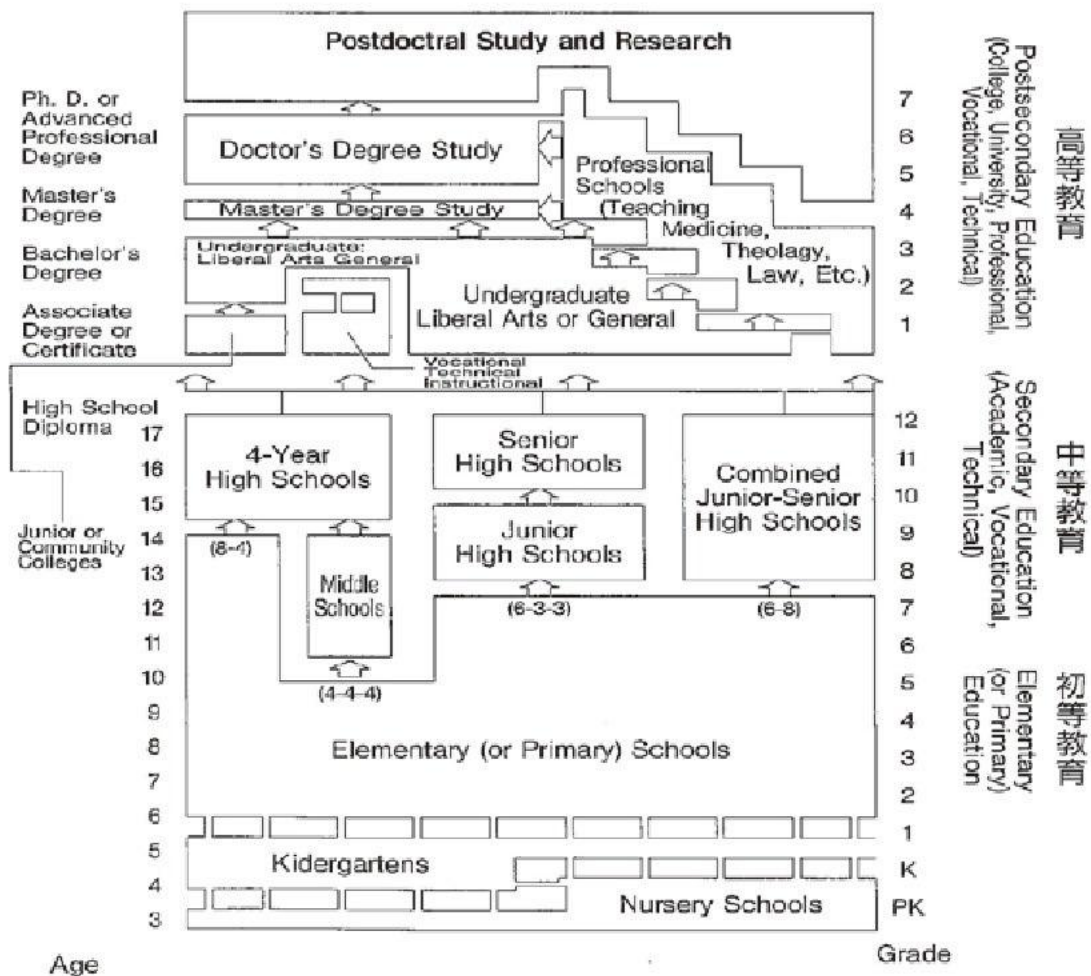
Postdoctral Study and Research

Ph. D. or Advanced Professional Degree

Doctor's Degree Study

Master's Degree

Master's Degree Study

Bachelor's Degree

Undergraduate: Liberal Arts General

Associate Degree or Certificate

Professional Schools (Teaching Medicine, Theology, Law, Etc.)

Undergraduate Liberal Arts or General

Vocational Technical Instructional

7
6
5
4
3
2
1

Postsecondary Education (College, University, Professional, Vocational, Technical)

高等教育

High School Diploma

Junior or Community Colleges

4-Year High Schools

Senior High Schools

Combined Junior-Senior High Schools

Junior High Schools

Middle Schools

(8-4)

(6-3-3)

(6-6)

(4-4-4)

12
11
10
9
8
7

Secondary Education (Academic, Vocational, Technical)

中等教育

Elementary (or Primary) Schools

6
5
4
3
2
1

Elementary (or Primary) Education

初等教育

Kidergartens

Nursery Schools

K
PK

17
16
15
14
13
12
11
10
9
8
7
6
5
4
3

Age

Grade